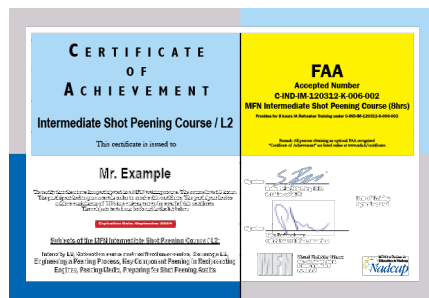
CERTIFICATE OF ACHIEVEMENT

Intermediate Shot Peening Course / L2

This certificate is issued to

Mr. Example

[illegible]

Expiration Date: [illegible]

Subjects of the MFN Intermediate Shot Peening Course / L2:

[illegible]

FAA

Accepted Number

C-IND-IM-120312-K-006-002

MFN Intermediate Shot Peening Course (8hrs)

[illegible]

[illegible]

MFN

Nadcap